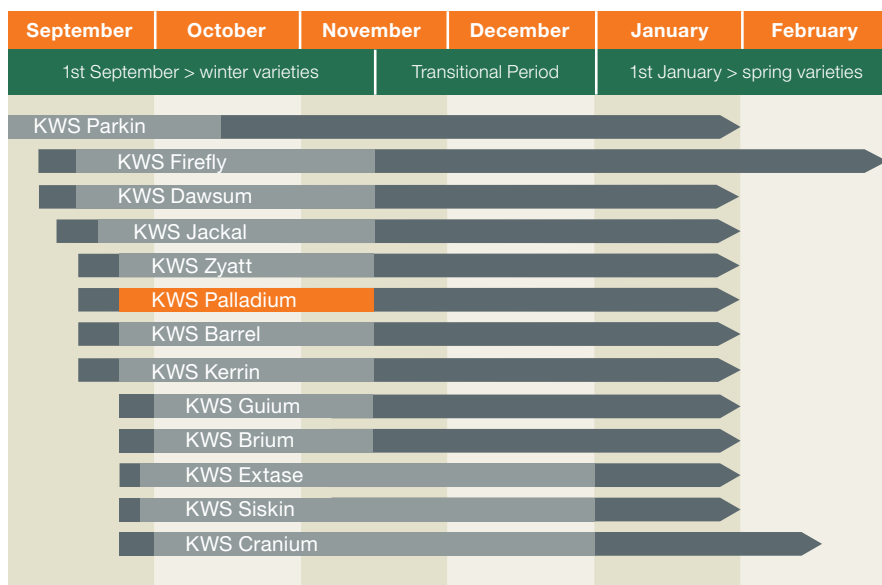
| September | October | November | December | January | February |
|---|---|---|---|---|---|

1st September > winter varieties

Transitional Period

1st January > spring varieties

KWS Parkin
KWS Firefly
KWS Dawsum
KWS Jackal
KWS Zyatt
KWS Palladium
KWS Barrel
KWS Kerrin
KWS Guium
KWS Brium
KWS Extase
KWS Siskin
KWS Cranium